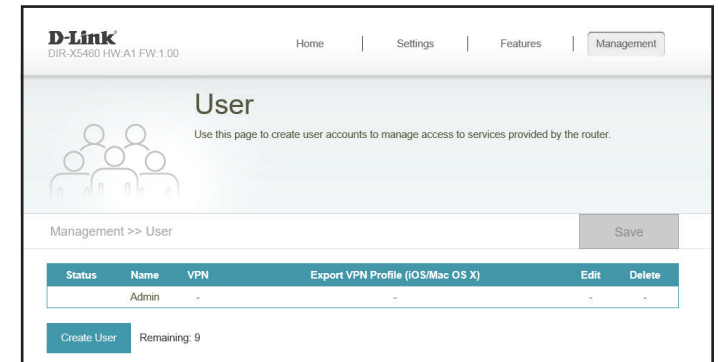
D-Link
DIR-X5460 HW:A1 FW:1.00

Home | Settings | Features | Management

User

Use this page to create user accounts to manage access to services provided by the router.

Management >> User

Save

| Status | Name | VPN | Export VPN Profile (iOS/Mac OS X) | Edit | Delete |
|---|---|---|---|---|---|
| | Admin | - | - | - | - |

Create User Remaining: 9